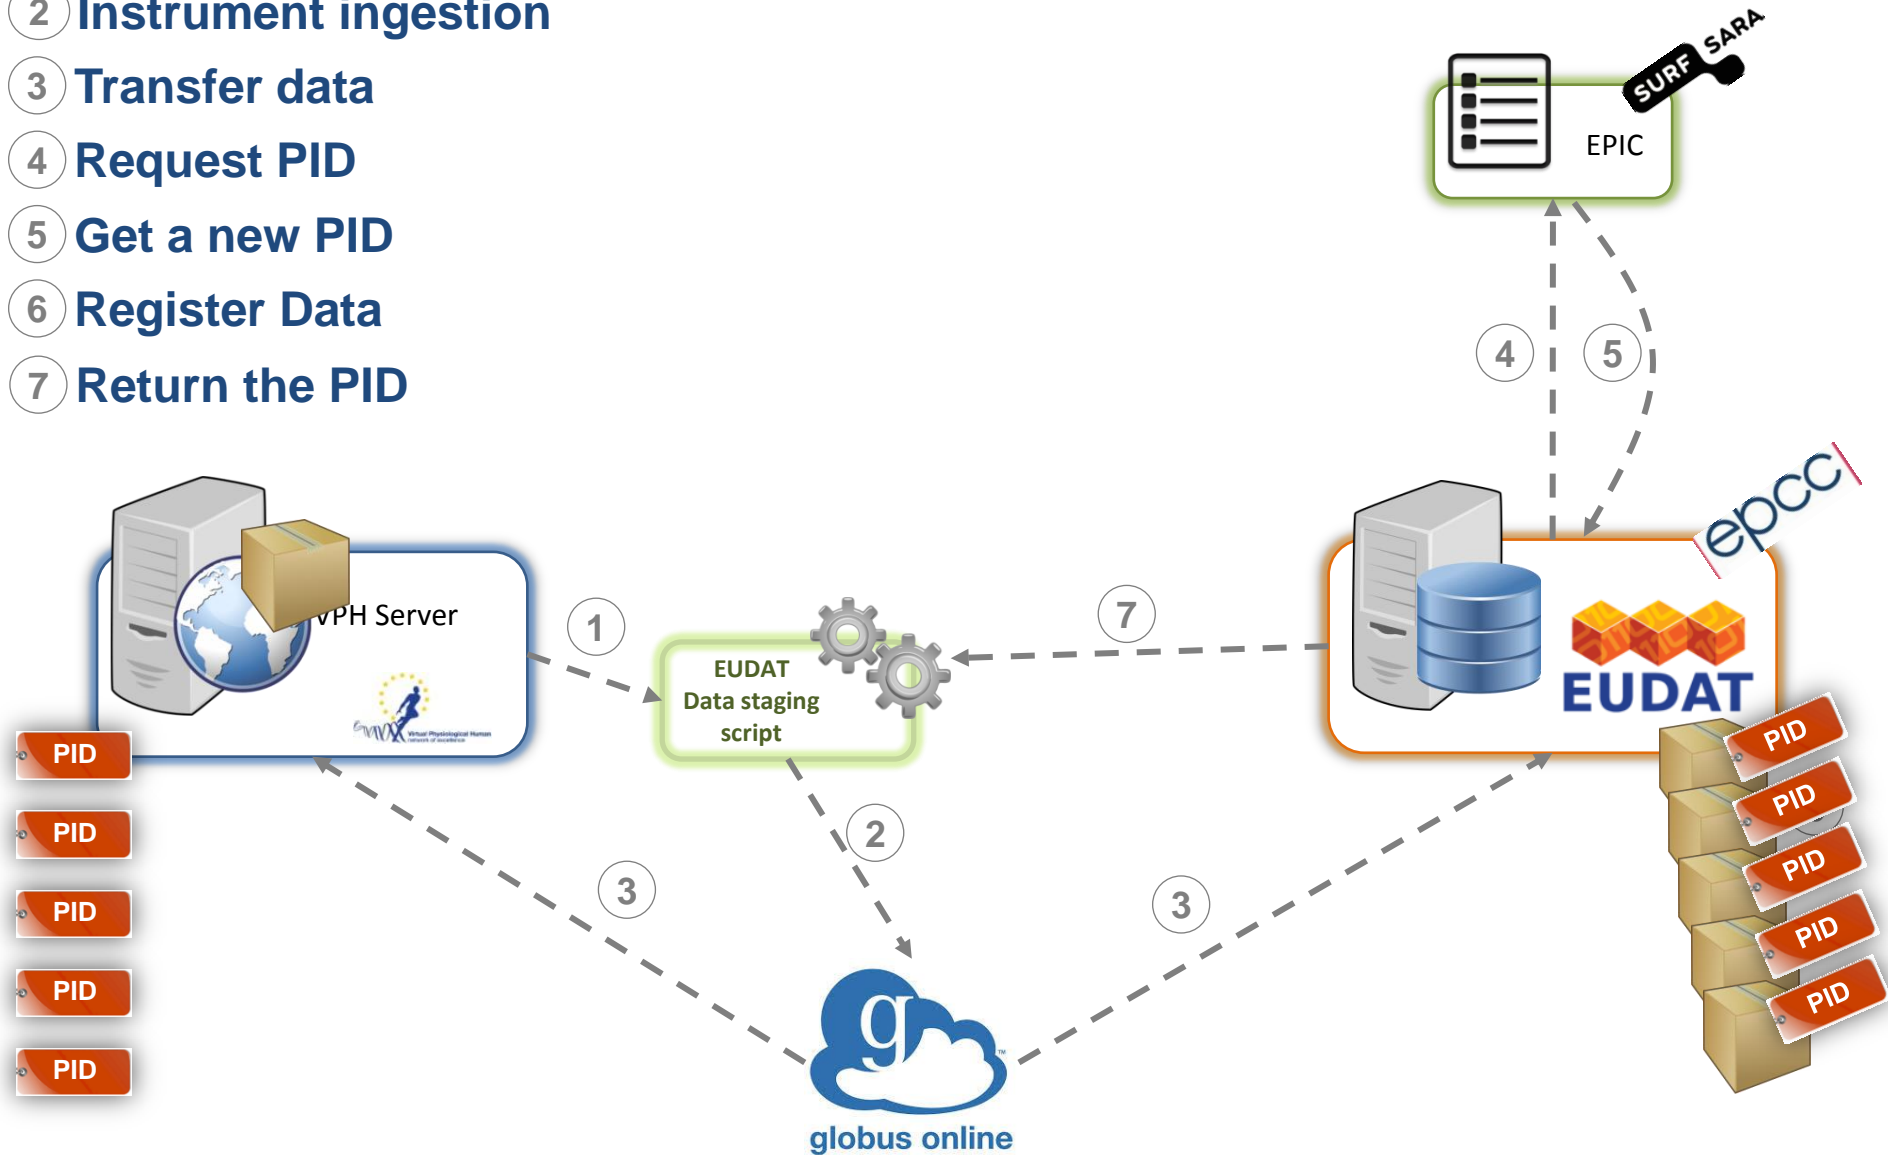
2 Instrument ingestion
3 Transfer data
4 Request PID
5 Get a new PID
6 Register Data
7 Return the PID

SURF SARA
EPIC

4
5

epcc

VPH Server

Virtual Physiological Human network of excellence

1

EUDAT Data staging script

7

EUDAT

PID
PID
PID
PID
PID

PID
PID
PID
PID
PID

2

3

3

globus online